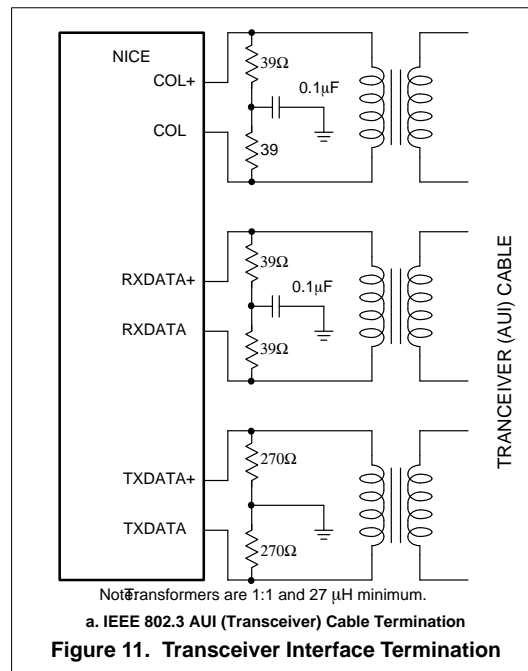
NICE

COL+

COL

$39\Omega$

$0.1\mu F$

39

RXDATA+

RXDATA

$39\Omega$

$0.1\mu F$

$39\Omega$

TXDATA+

TXDATA

$270\Omega$

$270\Omega$

TRANCEIVER (AUI) CABLE

NoteTransformers are 1:1 and 27 $\mu H$ minimum.

a. IEEE 802.3 AUI (Transceiver) Cable Termination

Figure 11. Transceiver Interface Termination